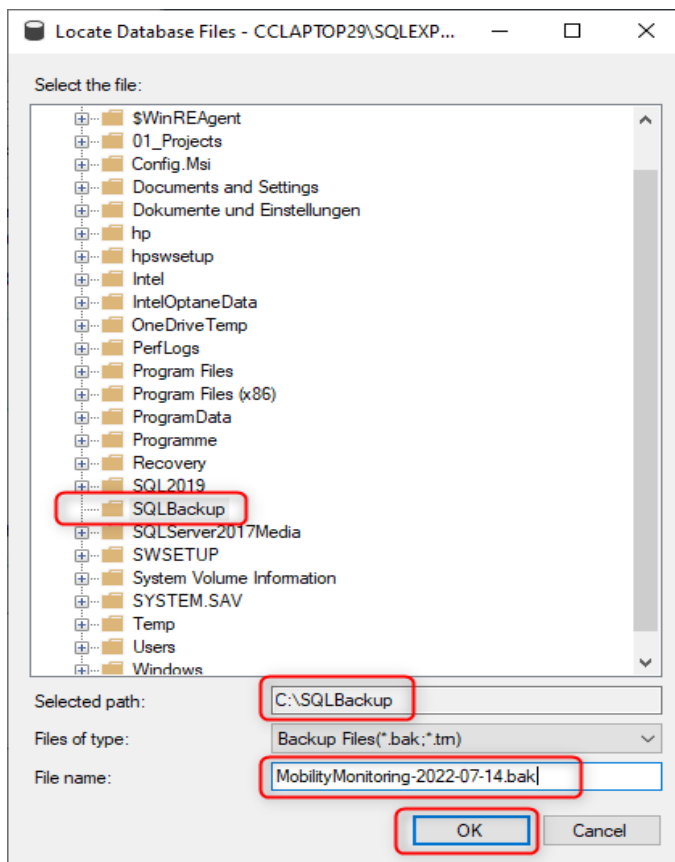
Locate Database Files - CCLAPTOP29\SQLEXP...

Select the file:

$WinREAgent
01_Projects
Config.Msi
Documents and Settings
Dokumente und Einstellungen
hp
hpswsetup
Intel
IntelOptaneData
OneDriveTemp
PerfLogs
Program Files
Program Files (x86)
ProgramData
Programme
Recovery
SQL2019
SQLBackup
SQLServer2017Media
SWSETUP
System Volume Information
SYSTEM.SAV
Temp
Users
Windows

Selected path: C:\SQLBackup

Files of type: Backup Files(*.bak;*.tm)

File name: MobilityMonitoring-2022-07-14.bak

OK Cancel